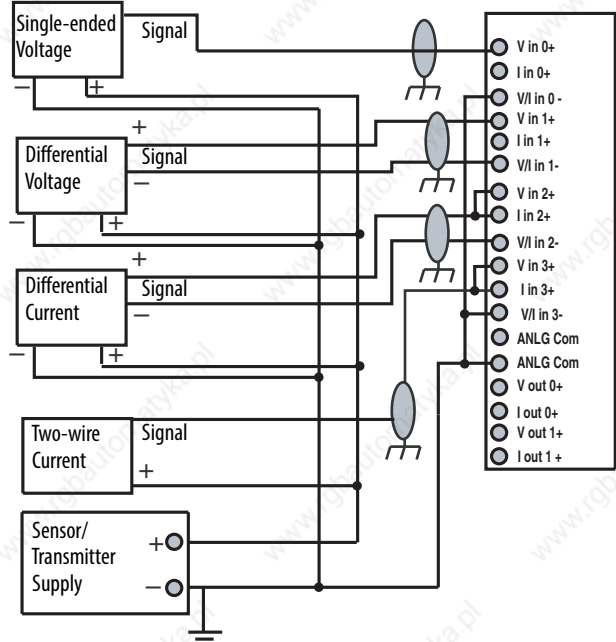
Single-ended Voltage
Signal
–
+
V in 0+
I in 0+
V/I in 0 -
+
V in 1+
Differential Voltage
Signal
I in 1+
–
V/I in 1-
–
+
V in 2+
I in 2+
+
V/I in 2-
Differential Current
Signal
V in 3+
I in 3+
–
V/I in 3-
–
+
ANLG Com
ANLG Com
V out 0+
I out 0+
Two-wire Current
Signal
V out 1+
+
I out 1 +
Sensor/ Transmitter Supply
+
–
www.rgbautomatyka.pl